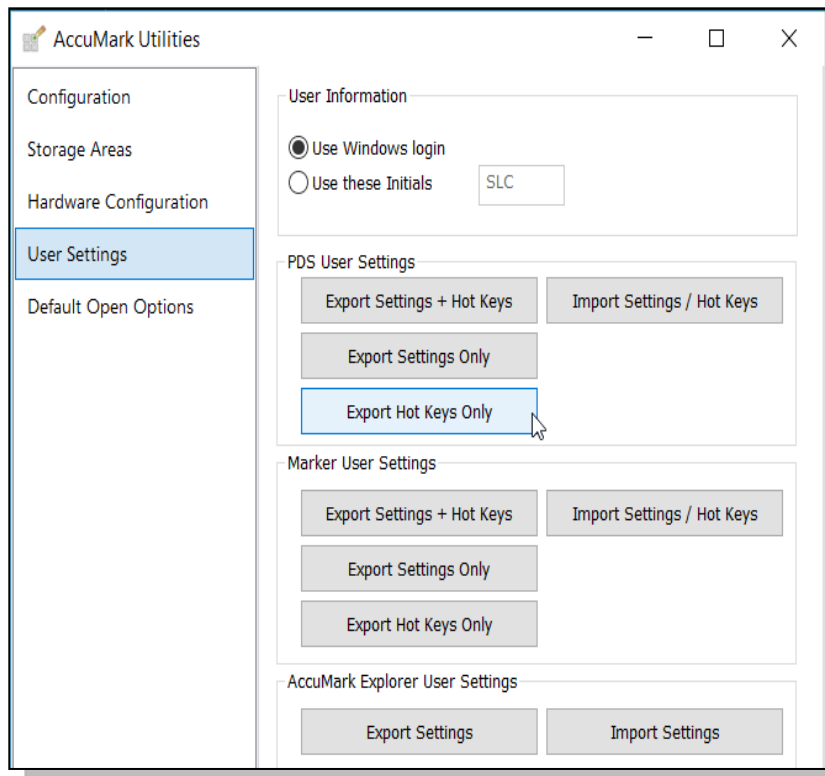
AccuMark Utilities

Configuration
Storage Areas
Hardware Configuration
User Settings
Default Open Options

User Information
Use Windows login
Use these Initials
SLC

PDS User Settings
Export Settings + Hot Keys
Import Settings / Hot Keys
Export Settings Only
Export Hot Keys Only

Marker User Settings
Export Settings + Hot Keys
Import Settings / Hot Keys
Export Settings Only
Export Hot Keys Only

AccuMark Explorer User Settings
Export Settings
Import Settings